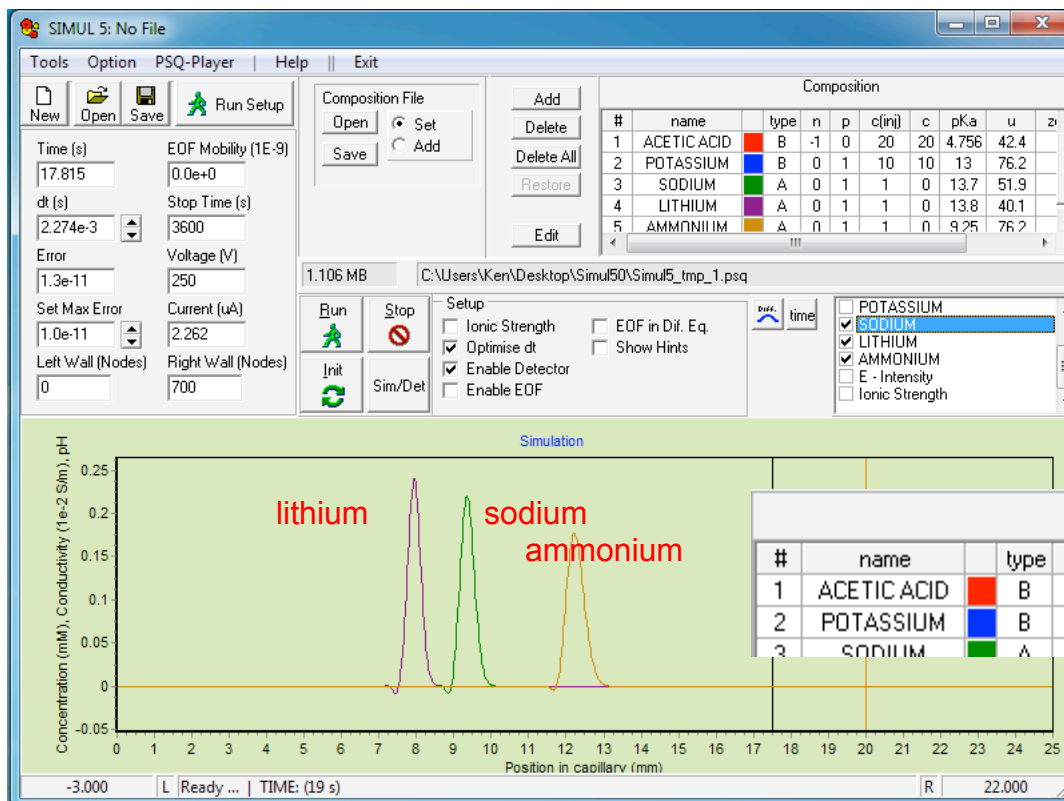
SIMUL 5: No File

Tools Option PSQ-Player | Help || Exit

New Open Save Run Setup

Time (s) 17.815
EOF Mobility (1E-9) 0.0e+0
dt (s) 2.274e-3
Stop Time (s) 3600
Error 1.3e-11
Voltage (V) 250
Set Max Error 1.0e-11
Current (uA) 2.262
Left Wall (Nodes) 0
Right Wall (Nodes) 700

Composition File
Open Set
Save Add

Add
Delete
Delete All
Restore
Edit

Composition

| # | name | | type | n | p | c(inj) | c | pKa | u | z |
|---|---|---|---|---|---|---|---|---|---|---|
| 1 | ACETIC ACID | | B | -1 | 0 | 20 | 20 | 4.756 | 42.4 | |
| 2 | POTASSIUM | | B | 0 | 1 | 10 | 10 | 13 | 76.2 | |
| 3 | SODIUM | | A | 0 | 1 | 1 | 0 | 13.7 | 51.9 | |
| 4 | LITHIUM | | A | 0 | 1 | 1 | 0 | 13.8 | 40.1 | |
| 5 | AMMONIUM | | A | 0 | 1 | 1 | 0 | 9.25 | 76.2 | |

1.106 MB C:\Users\Ken\Desktop\Simul50\Simul5_tmp_1.psq

Run Stop
Init Sim/Det

Setup
Ionic Strength
Optimise dt
Enable Detector
Enable EOF
EOF in Dif. Eq.
Show Hints

Diff. time

POTASSIUM
SODIUM
LITHIUM
AMMONIUM
E - Intensity
Ionic Strength

Simulation

Concentration (mM), Conductivity (1e-2 S/m), pH

0.25
0.2
0.15
0.1
0.05
0
-0.05

lithium
sodium
ammonium

| # | name | | type |
|---|---|---|---|
| 1 | ACETIC ACID | | B |
| 2 | POTASSIUM | | B |
| 3 | SODIUM | | A |

0 1 2 3 4 5 6 7 8 9 10 11 12 13 14 15 16 17 18 19 20 21 22 23 24 25
Position in capillary (mm)

-3.000 L Ready ... | TIME: (19 s) R 22.000